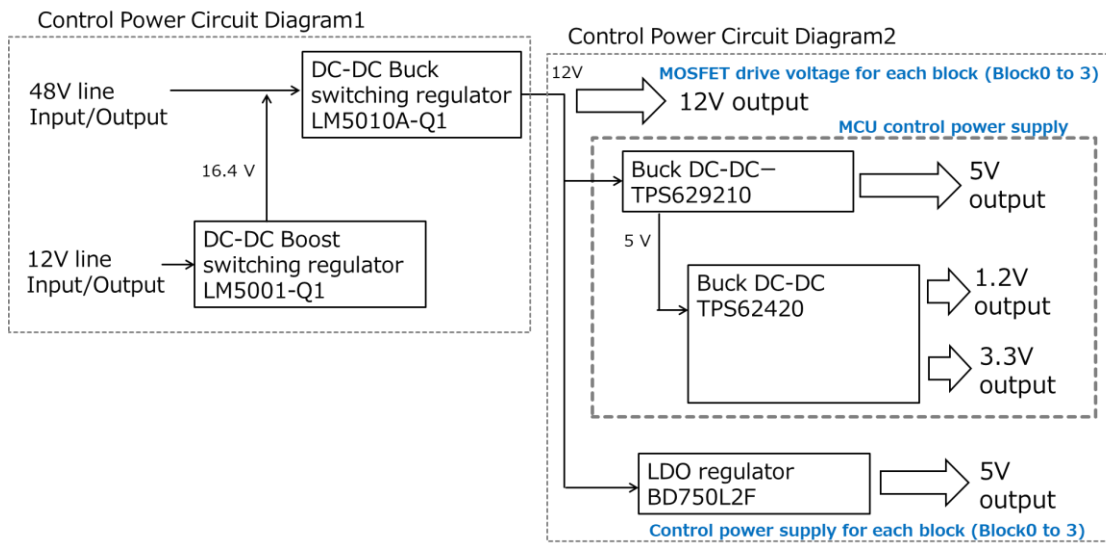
Control Power Circuit Diagram1

48V line
Input/Output

DC-DC Buck
switching regulator
LM5010A-Q1

16.4 V

12V line
Input/Output

DC-DC Boost
switching regulator
LM5001-Q1

Control Power Circuit Diagram2

12V

MOSFET drive voltage for each block (Block0 to 3)

12V output

MCU control power supply

Buck DC-DC–
TPS629210

5V
output

5 V

Buck DC-DC
TPS62420

1.2V
output

3.3V
output

LDO regulator
BD750L2F

5V
output

Control power supply for each block (Block0 to 3)